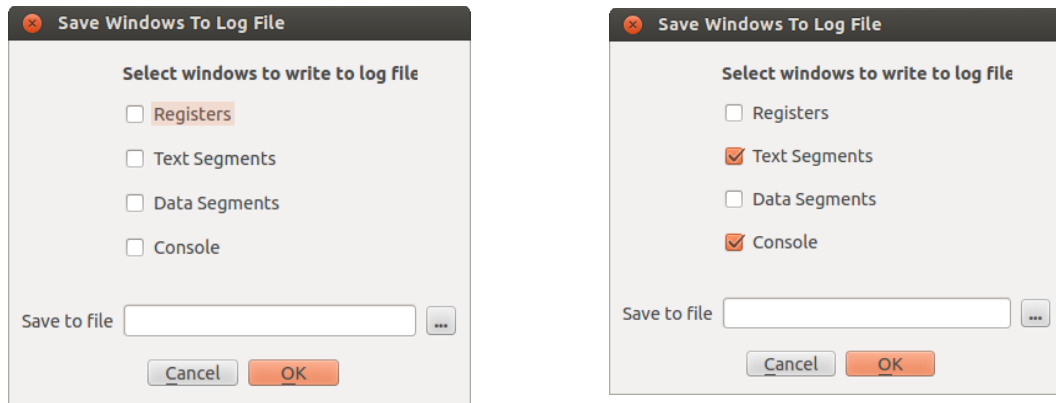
Save Windows To Log File

Select windows to write to log file

Registers

Text Segments

Data Segments

Console

Save to file ...

Cancel OK

Save Windows To Log File

Select windows to write to log file

Registers

Text Segments

Data Segments

Console

Save to file ...

Cancel OK